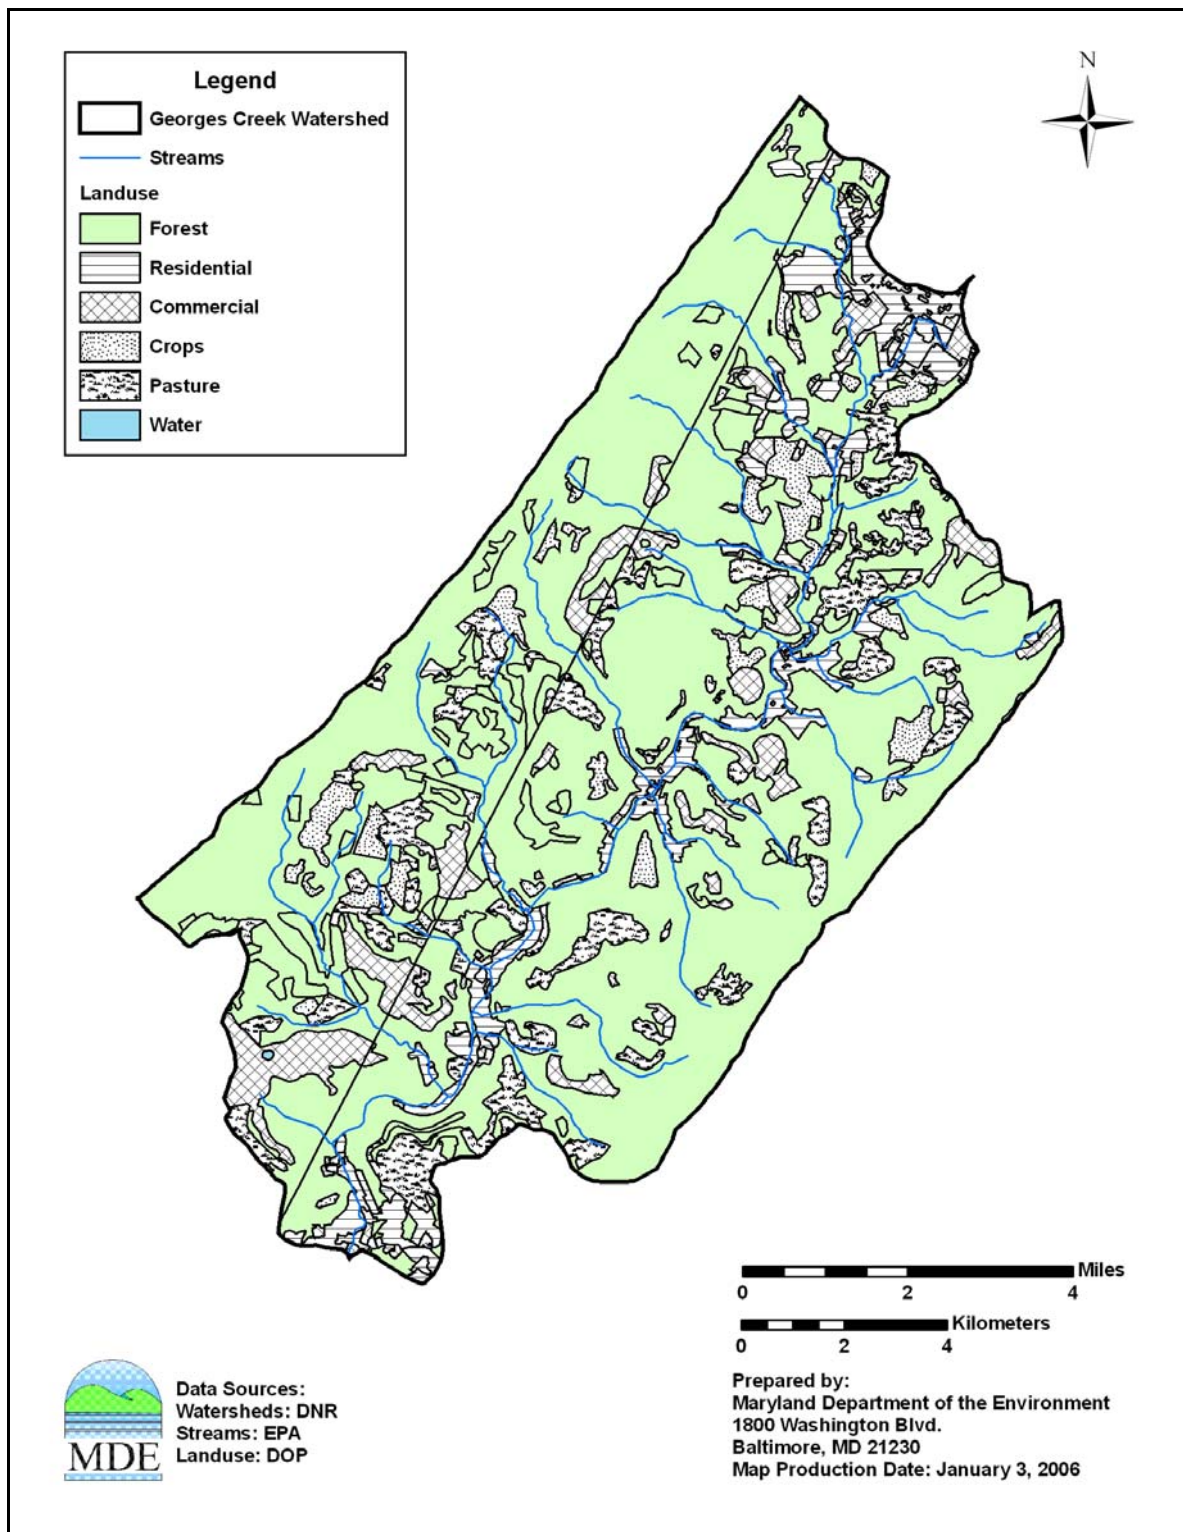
Legend
Georges Creek Watershed
Streams
Landuse
Forest
Residential
Commercial
Crops
Pasture
Water

N

Miles
0 2 4

Kilometers
0 2 4

MDE

Data Sources:
Watersheds: DNR
Streams: EPA
Landuse: DOP

Prepared by:
Maryland Department of the Environment
1800 Washington Blvd.
Baltimore, MD 21230
Map Production Date: January 3, 2006